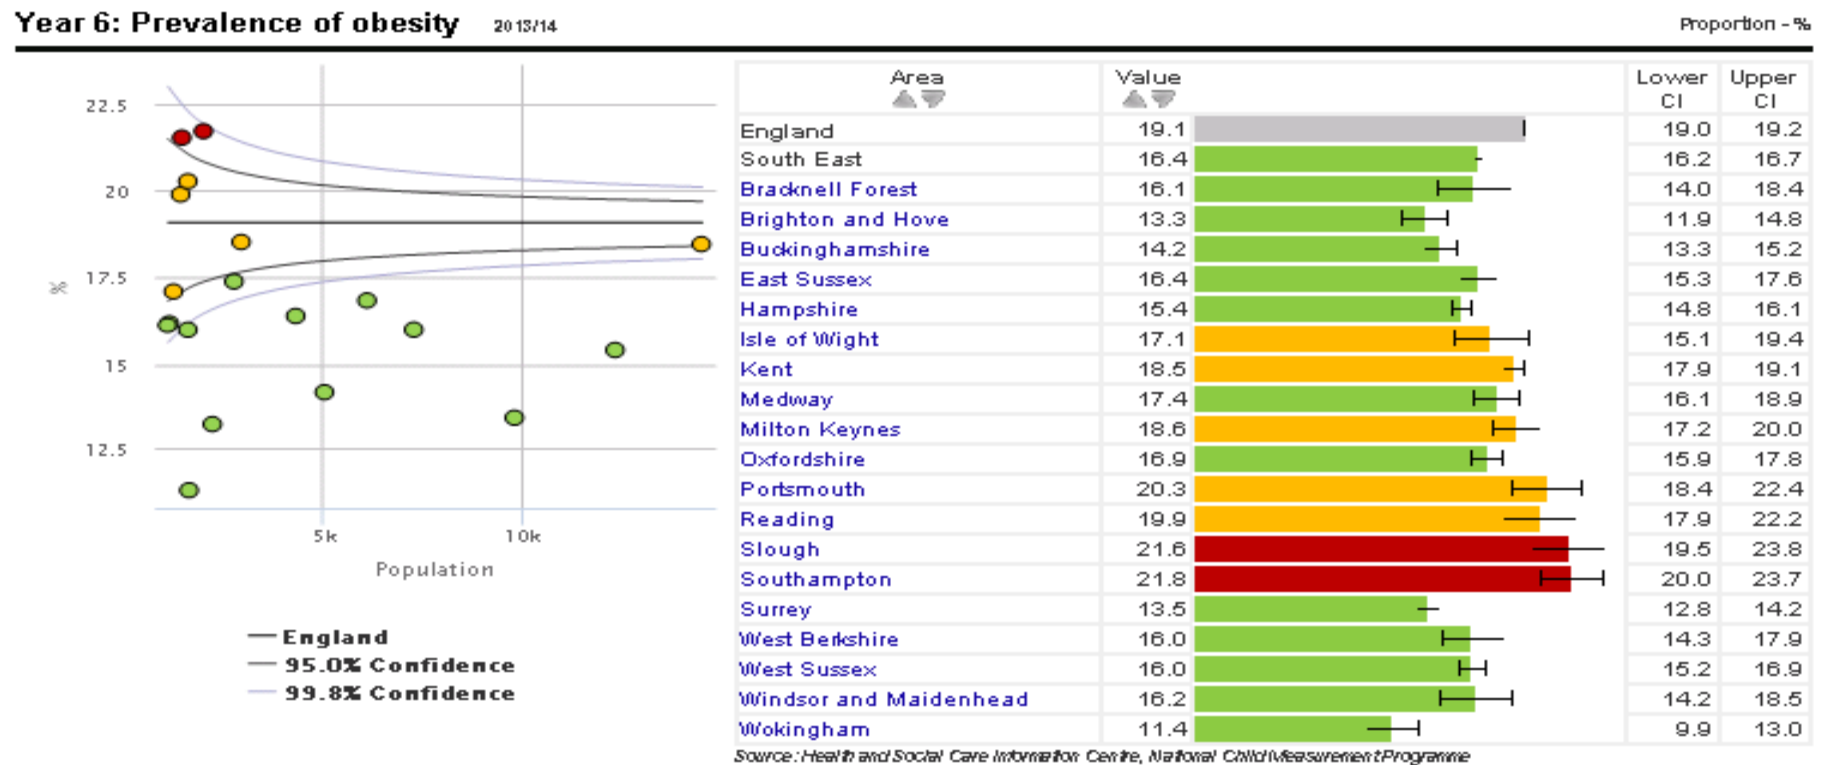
Year 6: Prevalence of obesity 2013/14

Proportion - %

22.5
20
17.5
15
12.5
%
5k
10k
Population

England
95.0% Confidence
99.8% Confidence

| Area | Value | | Lower CI | Upper CI |
|---|---|---|---|---|
| England | 19.1 | | 19.0 | 19.2 |
| South East | 16.4 | | 16.2 | 16.7 |
| Bracknell Forest | 16.1 | | 14.0 | 18.4 |
| Brighton and Hove | 13.3 | | 11.9 | 14.8 |
| Buckinghamshire | 14.2 | | 13.3 | 15.2 |
| East Sussex | 16.4 | | 15.3 | 17.6 |
| Hampshire | 15.4 | | 14.8 | 16.1 |
| Isle of Wight | 17.1 | | 15.1 | 19.4 |
| Kent | 18.5 | | 17.9 | 19.1 |
| Medway | 17.4 | | 16.1 | 18.9 |
| Milton Keynes | 18.6 | | 17.2 | 20.0 |
| Oxfordshire | 16.9 | | 15.9 | 17.8 |
| Portsmouth | 20.3 | | 18.4 | 22.4 |
| Reading | 19.9 | | 17.9 | 22.2 |
| Slough | 21.6 | | 19.5 | 23.8 |
| Southampton | 21.8 | | 20.0 | 23.7 |
| Surrey | 13.5 | | 12.8 | 14.2 |
| West Berkshire | 16.0 | | 14.3 | 17.9 |
| West Sussex | 16.0 | | 15.2 | 16.9 |
| Windsor and Maidenhead | 16.2 | | 14.2 | 18.5 |
| Wokingham | 11.4 | | 9.9 | 13.0 |

Source: Health and Social Care Information Centre, National Child Measurement Programme